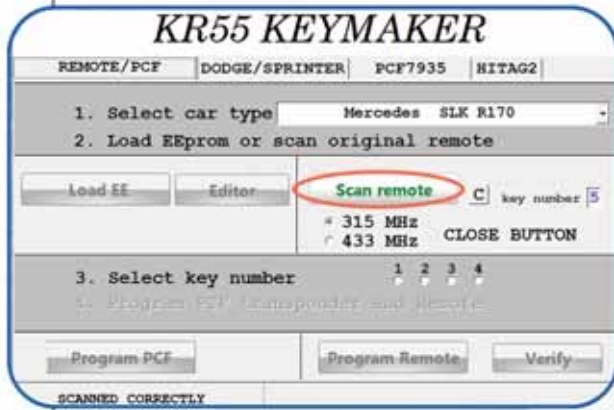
KR55 KEYMAKER

REMOTE/PCF | DODGE/SPRINTER | PCF7935 | HITAG2

1. Select car type Mercedes SLK R170
2. Load EEprom or scan original remote

Load EE Editor Scan remote C key number 5

315 MHz
433 MHz CLOSE BUTTON

3. Select key number 1 2 3 4
4. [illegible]

Program PCF Program Remote Verify

SCANNED CORRECTLY